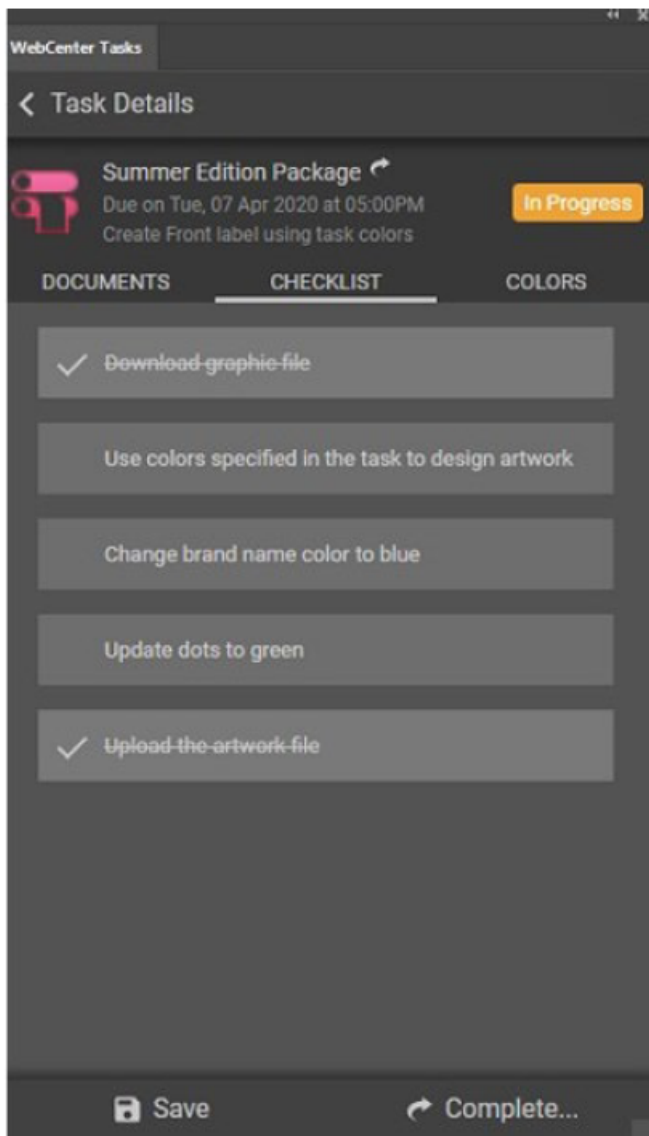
WebCenter Tasks

< Task Details

Summer Edition Package
Due on Tue, 07 Apr 2020 at 05:00PM
Create Front label using task colors

In Progress

DOCUMENTS CHECKLIST COLORS

Download graphic file

Use colors specified in the task to design artwork

Change brand name color to blue

Update dots to green

Upload the artwork file

Save Complete...